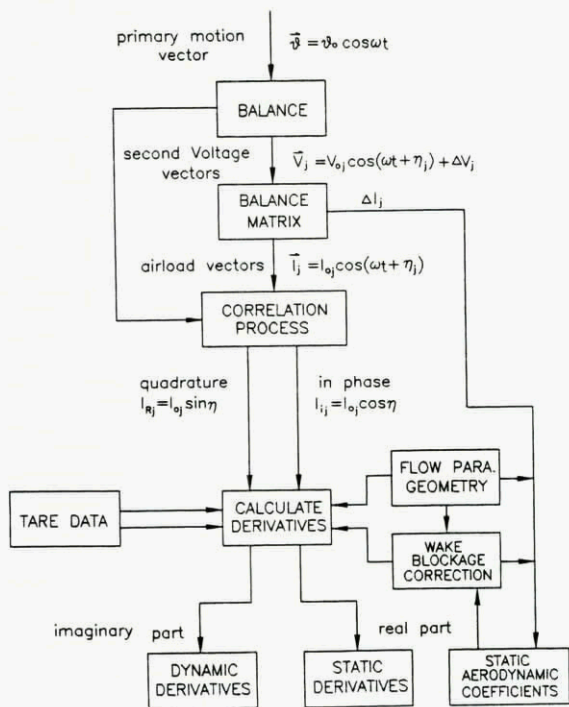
primary motion vector

$\vec{\vartheta} = \vartheta_o \cos\omega t$

BALANCE

second Voltage vectors

$\vec{V}_j = V_{oj}\cos(\omega t + \eta_j) + \Delta V_j$

BALANCE MATRIX

$\Delta I_j$

airload vectors

$\vec{I}_j = I_{oj}\cos(\omega t + \eta_j)$

CORRELATION PROCESS

quadrature
$I_{Rj} = I_{oj}\sin\eta$

in phase
$I_{Ij} = I_{oj}\cos\eta$

FLOW PARA. GEOMETRY

TARE DATA

CALCULATE DERIVATIVES

WAKE BLOCKAGE CORRECTION

imaginary part

real part

DYNAMIC DERIVATIVES

STATIC DERIVATIVES

STATIC AERODYNAMIC COEFFICIENTS